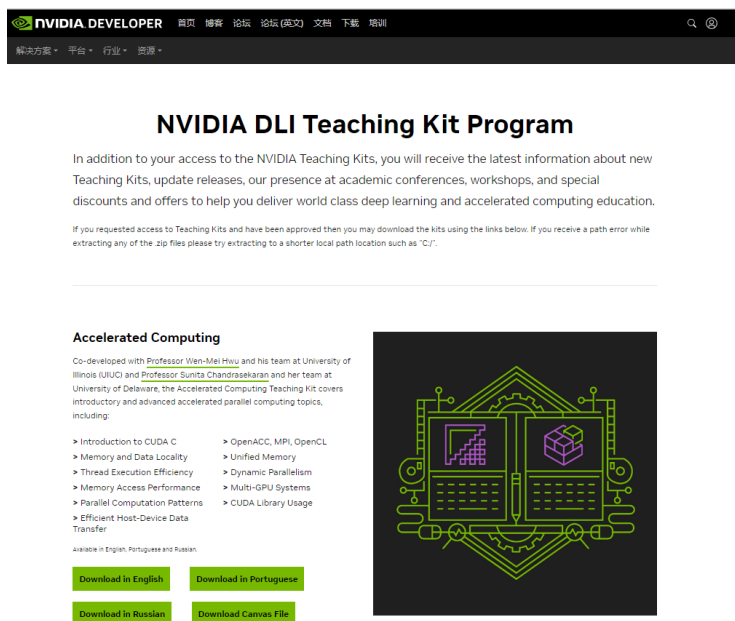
NVIDIA DEVELOPER 首页 博客 论坛 论坛 (英文) 文档 下载 培训

解决方案 平台 行业 资源

NVIDIA DLI Teaching Kit Program

In addition to your access to the NVIDIA Teaching Kits, you will receive the latest information about new Teaching Kits, update releases, our presence at academic conferences, workshops, and special discounts and offers to help you deliver world class deep learning and accelerated computing education.

If you requested access to Teaching Kits and have been approved then you may download the kits using the links below. If you receive a path error while extracting any of the .zip files please try extracting to a shorter local path location such as "C:/".

Accelerated Computing

Co-developed with Professor Wen-Mei Hwu and his team at University of Illinois (UIUC) and Professor Sunita Chandrasekaran and her team at University of Delaware, the Accelerated Computing Teaching Kit covers introductory and advanced accelerated parallel computing topics, including:

> Introduction to CUDA C
> Memory and Data Locality
> Thread Execution Efficiency
> Memory Access Performance
> Parallel Computation Patterns
> Efficient Host-Device Data Transfer

> OpenACC, MPI, OpenCL
> Unified Memory
> Dynamic Parallelism
> Multi-GPU Systems
> CUDA Library Usage

Available in English, Portuguese and Russian.

Download in English

Download in Portuguese

Download in Russian

Download Canvas File